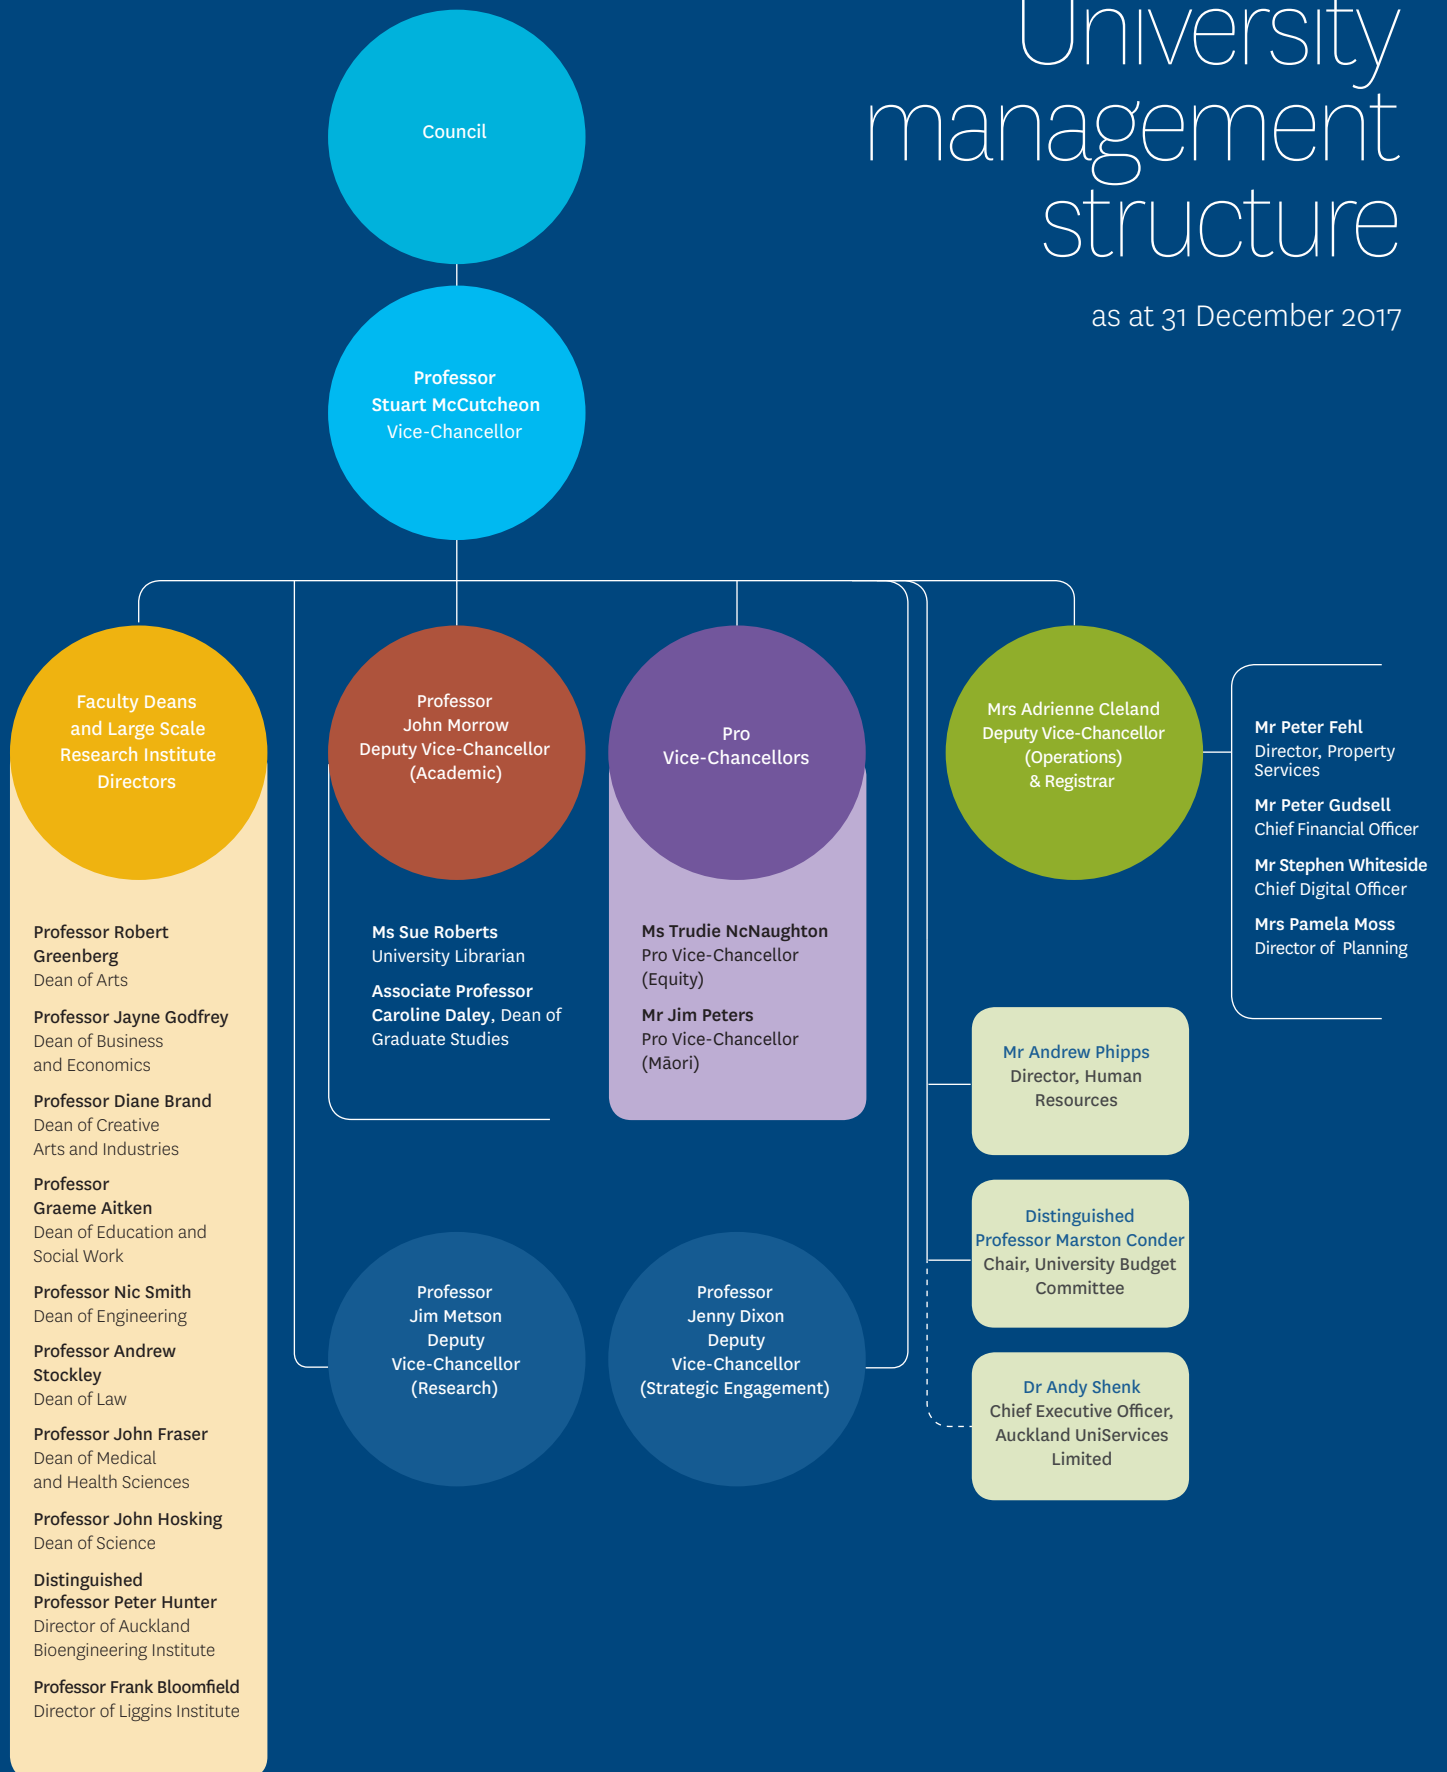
University management structure

as at 31 December 2017

Council

Professor Stuart McCutcheon Vice-Chancellor

Faculty Deans and Large Scale Research Institute Directors

Professor Robert Greenberg
Dean of Arts

Professor Jayne Godfrey
Dean of Business and Economics

Professor Diane Brand
Dean of Creative Arts and Industries

Professor Graeme Aitken
Dean of Education and Social Work

Professor Nic Smith
Dean of Engineering

Professor Andrew Stockley
Dean of Law

Professor John Fraser
Dean of Medical and Health Sciences

Professor John Hosking
Dean of Science

Distinguished Professor Peter Hunter
Director of Auckland Bioengineering Institute

Professor Frank Bloomfield
Director of Liggins Institute

Professor John Morrow Deputy Vice-Chancellor (Academic)

Ms Sue Roberts
University Librarian

Associate Professor Caroline Daley, Dean of Graduate Studies

Pro Vice-Chancellors

Ms Trudie NcNaughton
Pro Vice-Chancellor (Equity)

Mr Jim Peters
Pro Vice-Chancellor (Māori)

Mrs Adrienne Cleland Deputy Vice-Chancellor (Operations) & Registrar

Mr Peter Fehl
Director, Property Services

Mr Peter Gudsell
Chief Financial Officer

Mr Stephen Whiteside
Chief Digital Officer

Mrs Pamela Moss
Director of Planning

Mr Andrew Phipps
Director, Human Resources

Distinguished Professor Marston Conder
Chair, University Budget Committee

Dr Andy Shenk
Chief Executive Officer, Auckland UniServices Limited

Professor Jim Metson Deputy Vice-Chancellor (Research)

Professor Jenny Dixon Deputy Vice-Chancellor (Strategic Engagement)